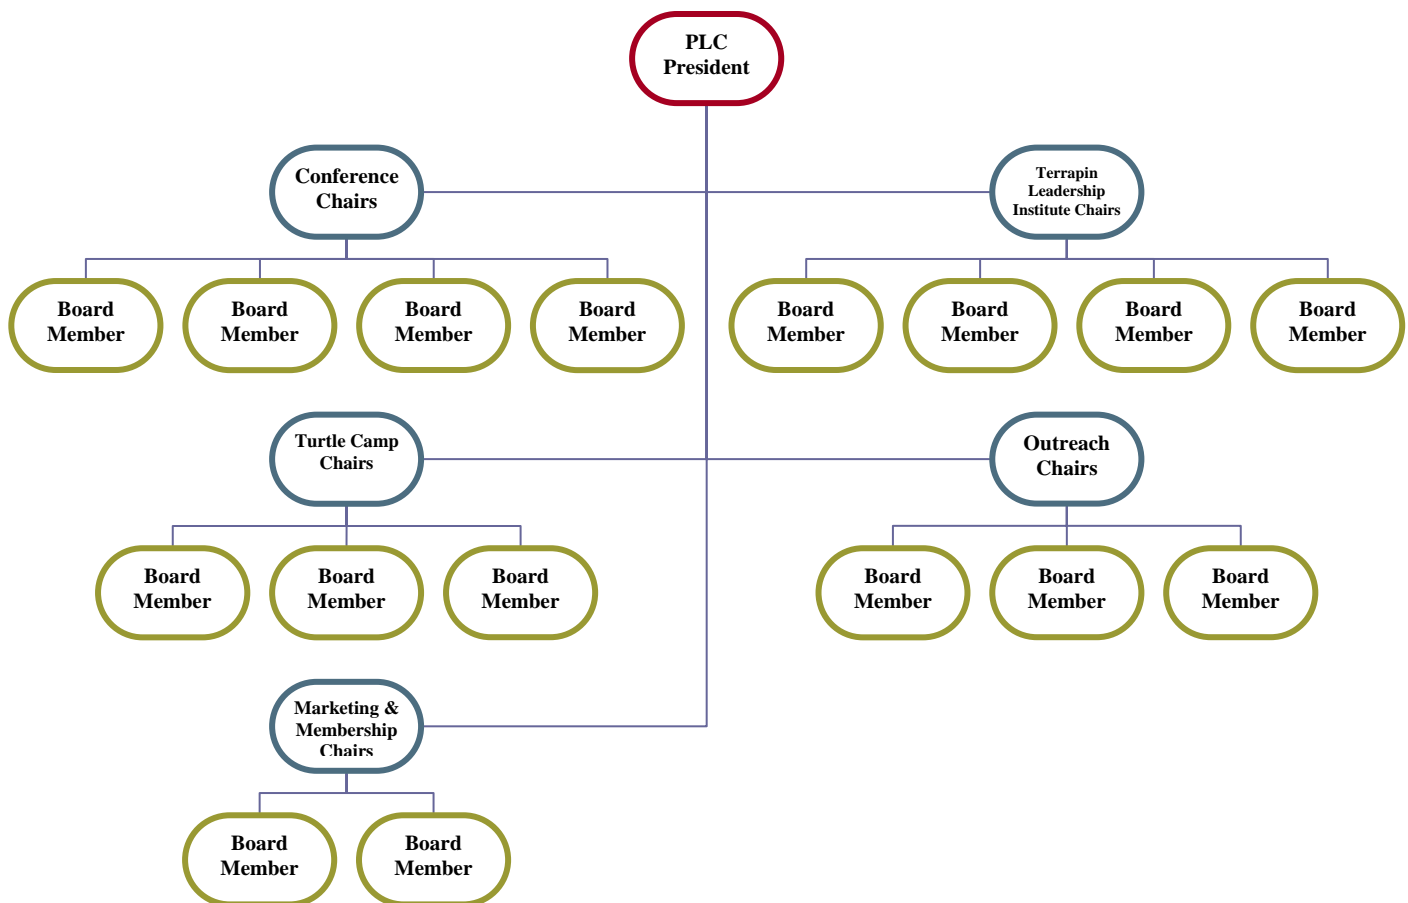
PLC President

Conference Chairs

Terrapin Leadership Institute Chairs

Board Member

Board Member

Board Member

Board Member

Board Member

Board Member

Board Member

Board Member

Turtle Camp Chairs

Outreach Chairs

Board Member

Board Member

Board Member

Board Member

Board Member

Board Member

Marketing & Membership Chairs

Board Member

Board Member